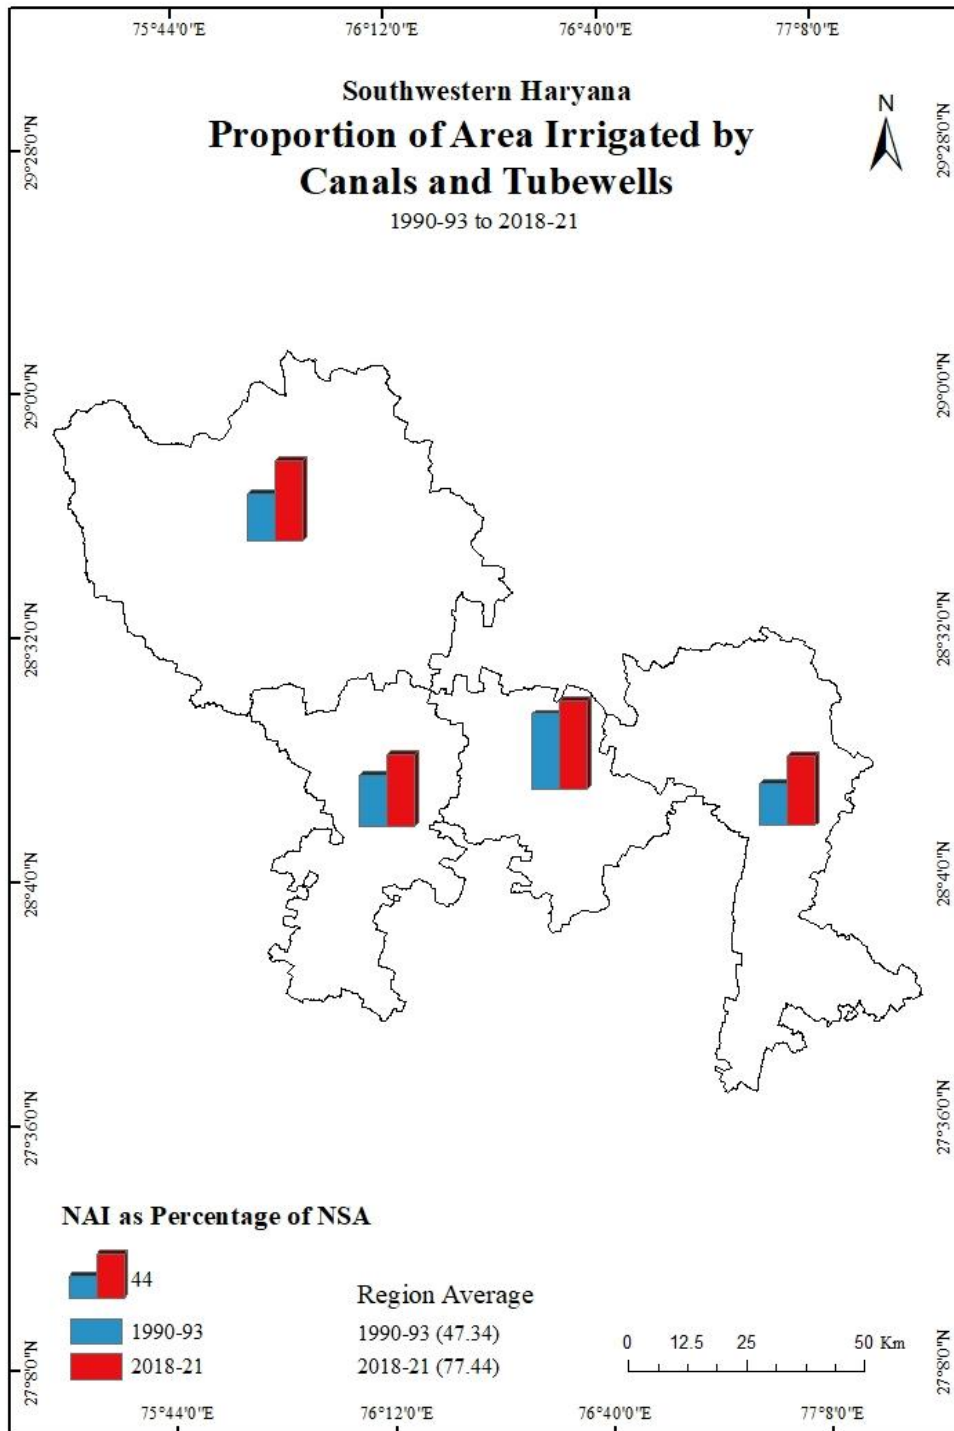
75°44'0"E 76°12'0"E 76°40'0"E 77°8'0"E

Southwestern Haryana
Proportion of Area Irrigated by Canals and Tubewells
1990-93 to 2018-21

N

29°28'0"N 29°28'0"N
29°0'0"N 29°0'0"N
28°32'0"N 28°32'0"N
28°4'0"N 28°4'0"N
27°36'0"N 27°36'0"N
27°8'0"N 27°8'0"N

NAI as Percentage of NSA
44
1990-93
2018-21

Region Average
1990-93 (47.34)
2018-21 (77.44)

0 12.5 25 50 Km

75°44'0"E 76°12'0"E 76°40'0"E 77°8'0"E